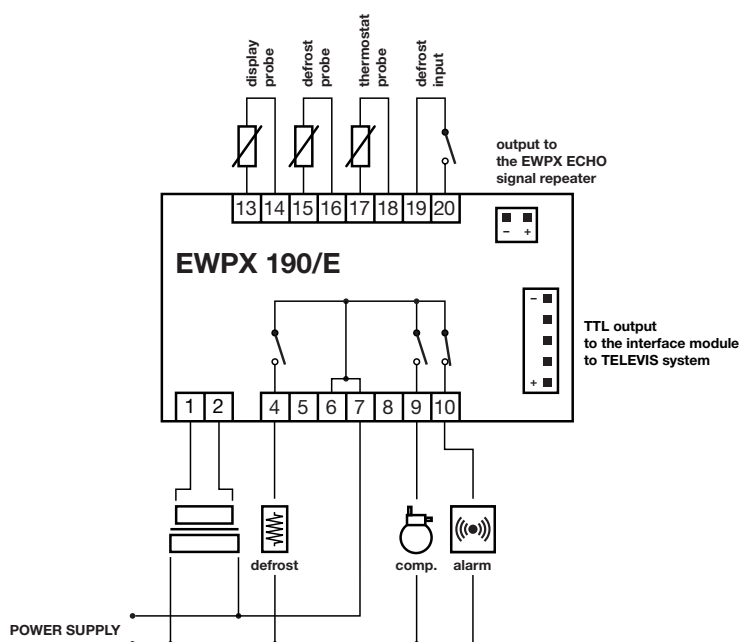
display probe

defrost probe

thermostat probe

defrost input

output to the EWPX ECHO signal repeater

13 14 15 16 17 18 19 20

– +

EWPX 190/E

–

+

TTL output to the interface module to TELEVIS system

1 2 4 5 6 7 8 9 10

defrost

comp.

alarm

POWER SUPPLY